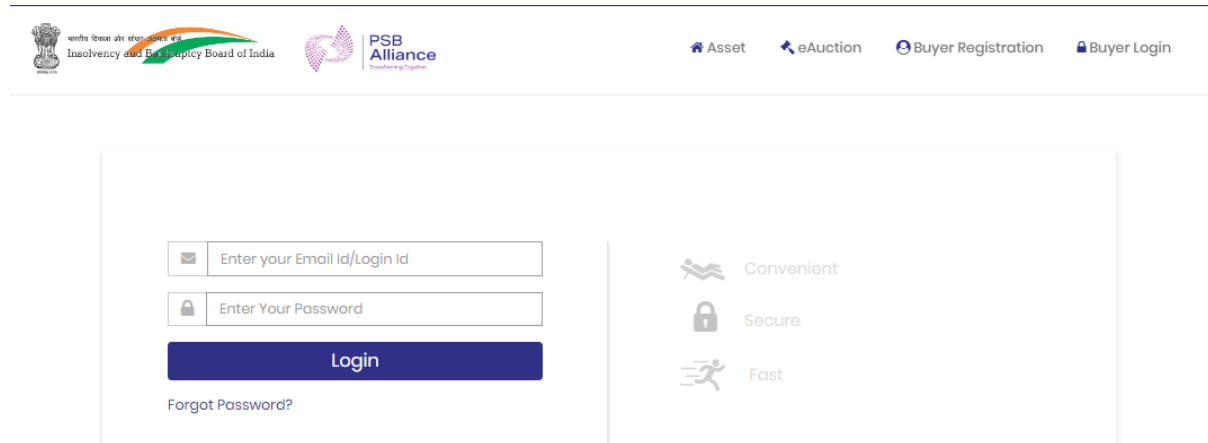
भारतीय दिवाला और शोधन अक्षमता बोर्ड
Insolvency and Bankruptcy Board of India

PSB Alliance
Transforming Together

Asset eAuction Buyer Registration Buyer Login

Enter your Email Id/Login Id

Enter Your Password

Login

Forgot Password?

Convenient

Secure

Fast